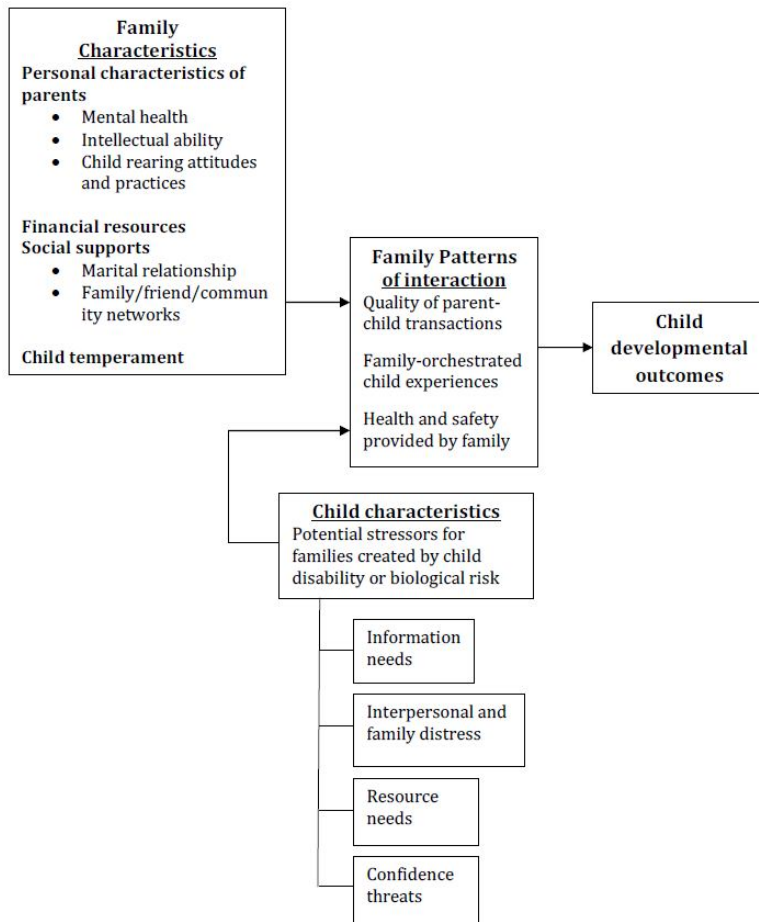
Family Characteristics
Personal characteristics of parents
• Mental health
• Intellectual ability
• Child rearing attitudes and practices

Financial resources
Social supports
• Marital relationship
• Family/friend/community networks

Child temperament

Family Patterns of interaction
Quality of parent-child transactions

Family-orchestrated child experiences

Health and safety provided by family

Child developmental outcomes

Child characteristics
Potential stressors for families created by child disability or biological risk

Information needs

Interpersonal and family distress

Resource needs

Confidence threats